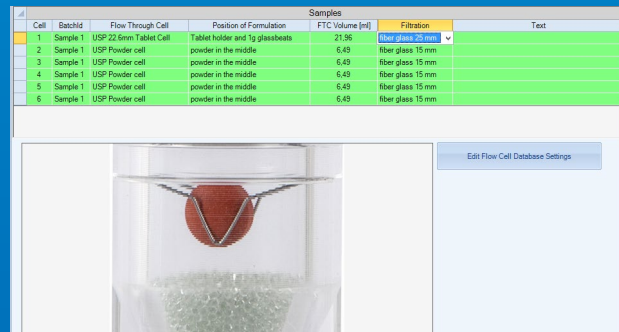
Samples

| Cell | BatchId | Flow Through Cell | Position of Formulation | FTC Volume [ml] | Filtration | Text |
|---|---|---|---|---|---|---|
| 1 | Sample 1 | USP 22.6mm Tablet Cell | Tablet holder and 1g glassbeats | 21,96 | fiber glass 25 mm | |
| 2 | Sample 1 | USP Powder cell | powder in the middle | 6,49 | fiber glass 15 mm | |
| 3 | Sample 1 | USP Powder cell | powder in the middle | 6,49 | fiber glass 15 mm | |
| 4 | Sample 1 | USP Powder cell | powder in the middle | 6,49 | fiber glass 15 mm | |
| 5 | Sample 1 | USP Powder cell | powder in the middle | 6,49 | fiber glass 15 mm | |
| 6 | Sample 1 | USP Powder cell | powder in the middle | 6,49 | fiber glass 15 mm | |

Edit Flow Cell Database Settings